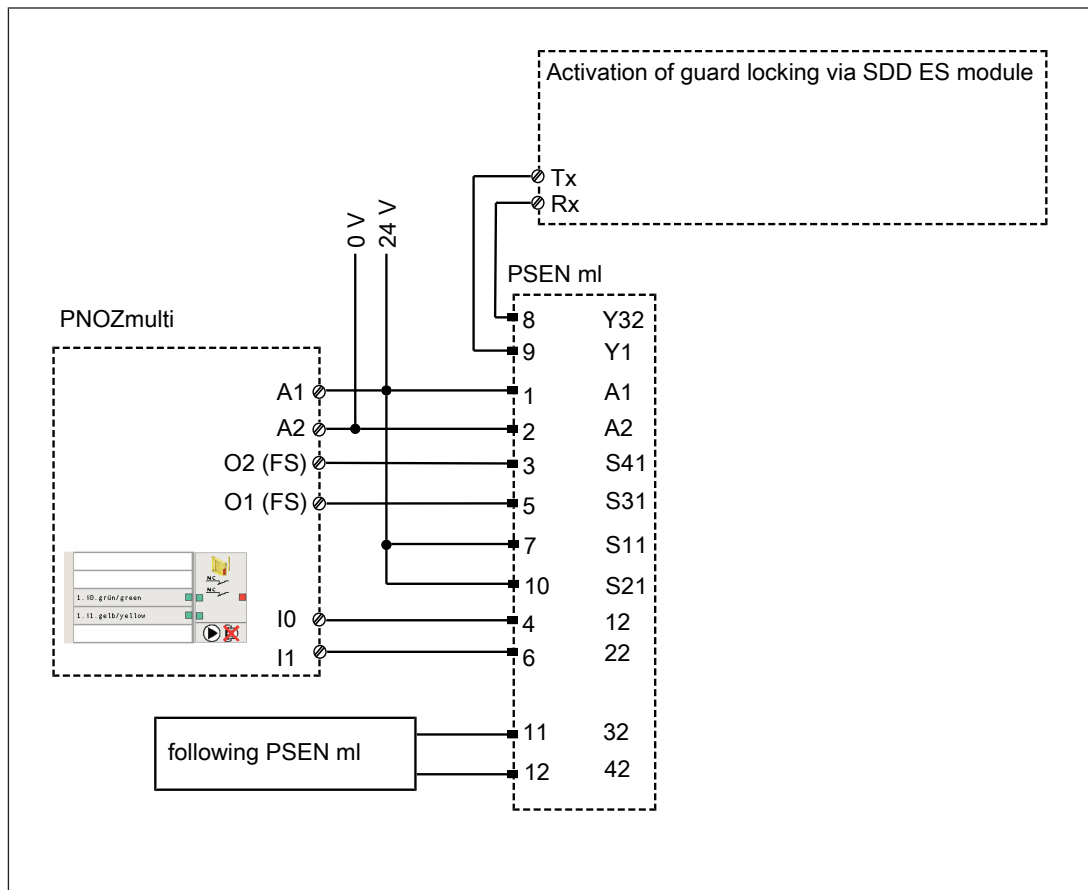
Activation of guard locking via SDD ES module

Tx
Rx

0 V
24 V

PSEN ml

PNOZmulti

8 Y32
9 Y1
A1 1 A1
A2 2 A2
O2 (FS) 3 S41
O1 (FS) 5 S31
7 S11
10 S21
I0 4 12
I1 6 22

1. I0.grün/green
1. I1.gelb/yellow

following PSEN ml

11 32
12 42